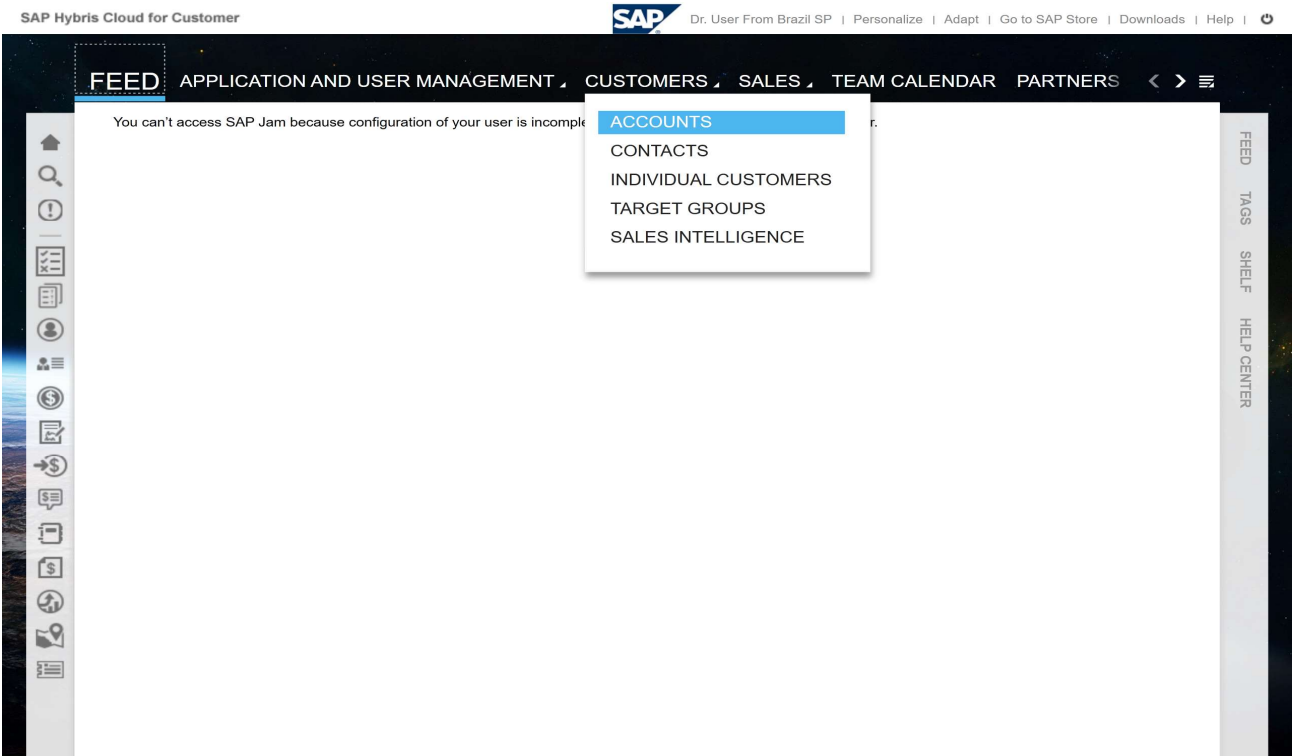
SAP Hybris Cloud for Customer

SAP

Dr. User From Brazil SP | Personalize | Adapt | Go to SAP Store | Downloads | Help |

FEED APPLICATION AND USER MANAGEMENT CUSTOMERS SALES TEAM CALENDAR PARTNERS

You can't access SAP Jam because configuration of your user is incomple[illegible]r.

ACCOUNTS
CONTACTS
INDIVIDUAL CUSTOMERS
TARGET GROUPS
SALES INTELLIGENCE

FEED
TAGS
SHELF
HELP CENTER